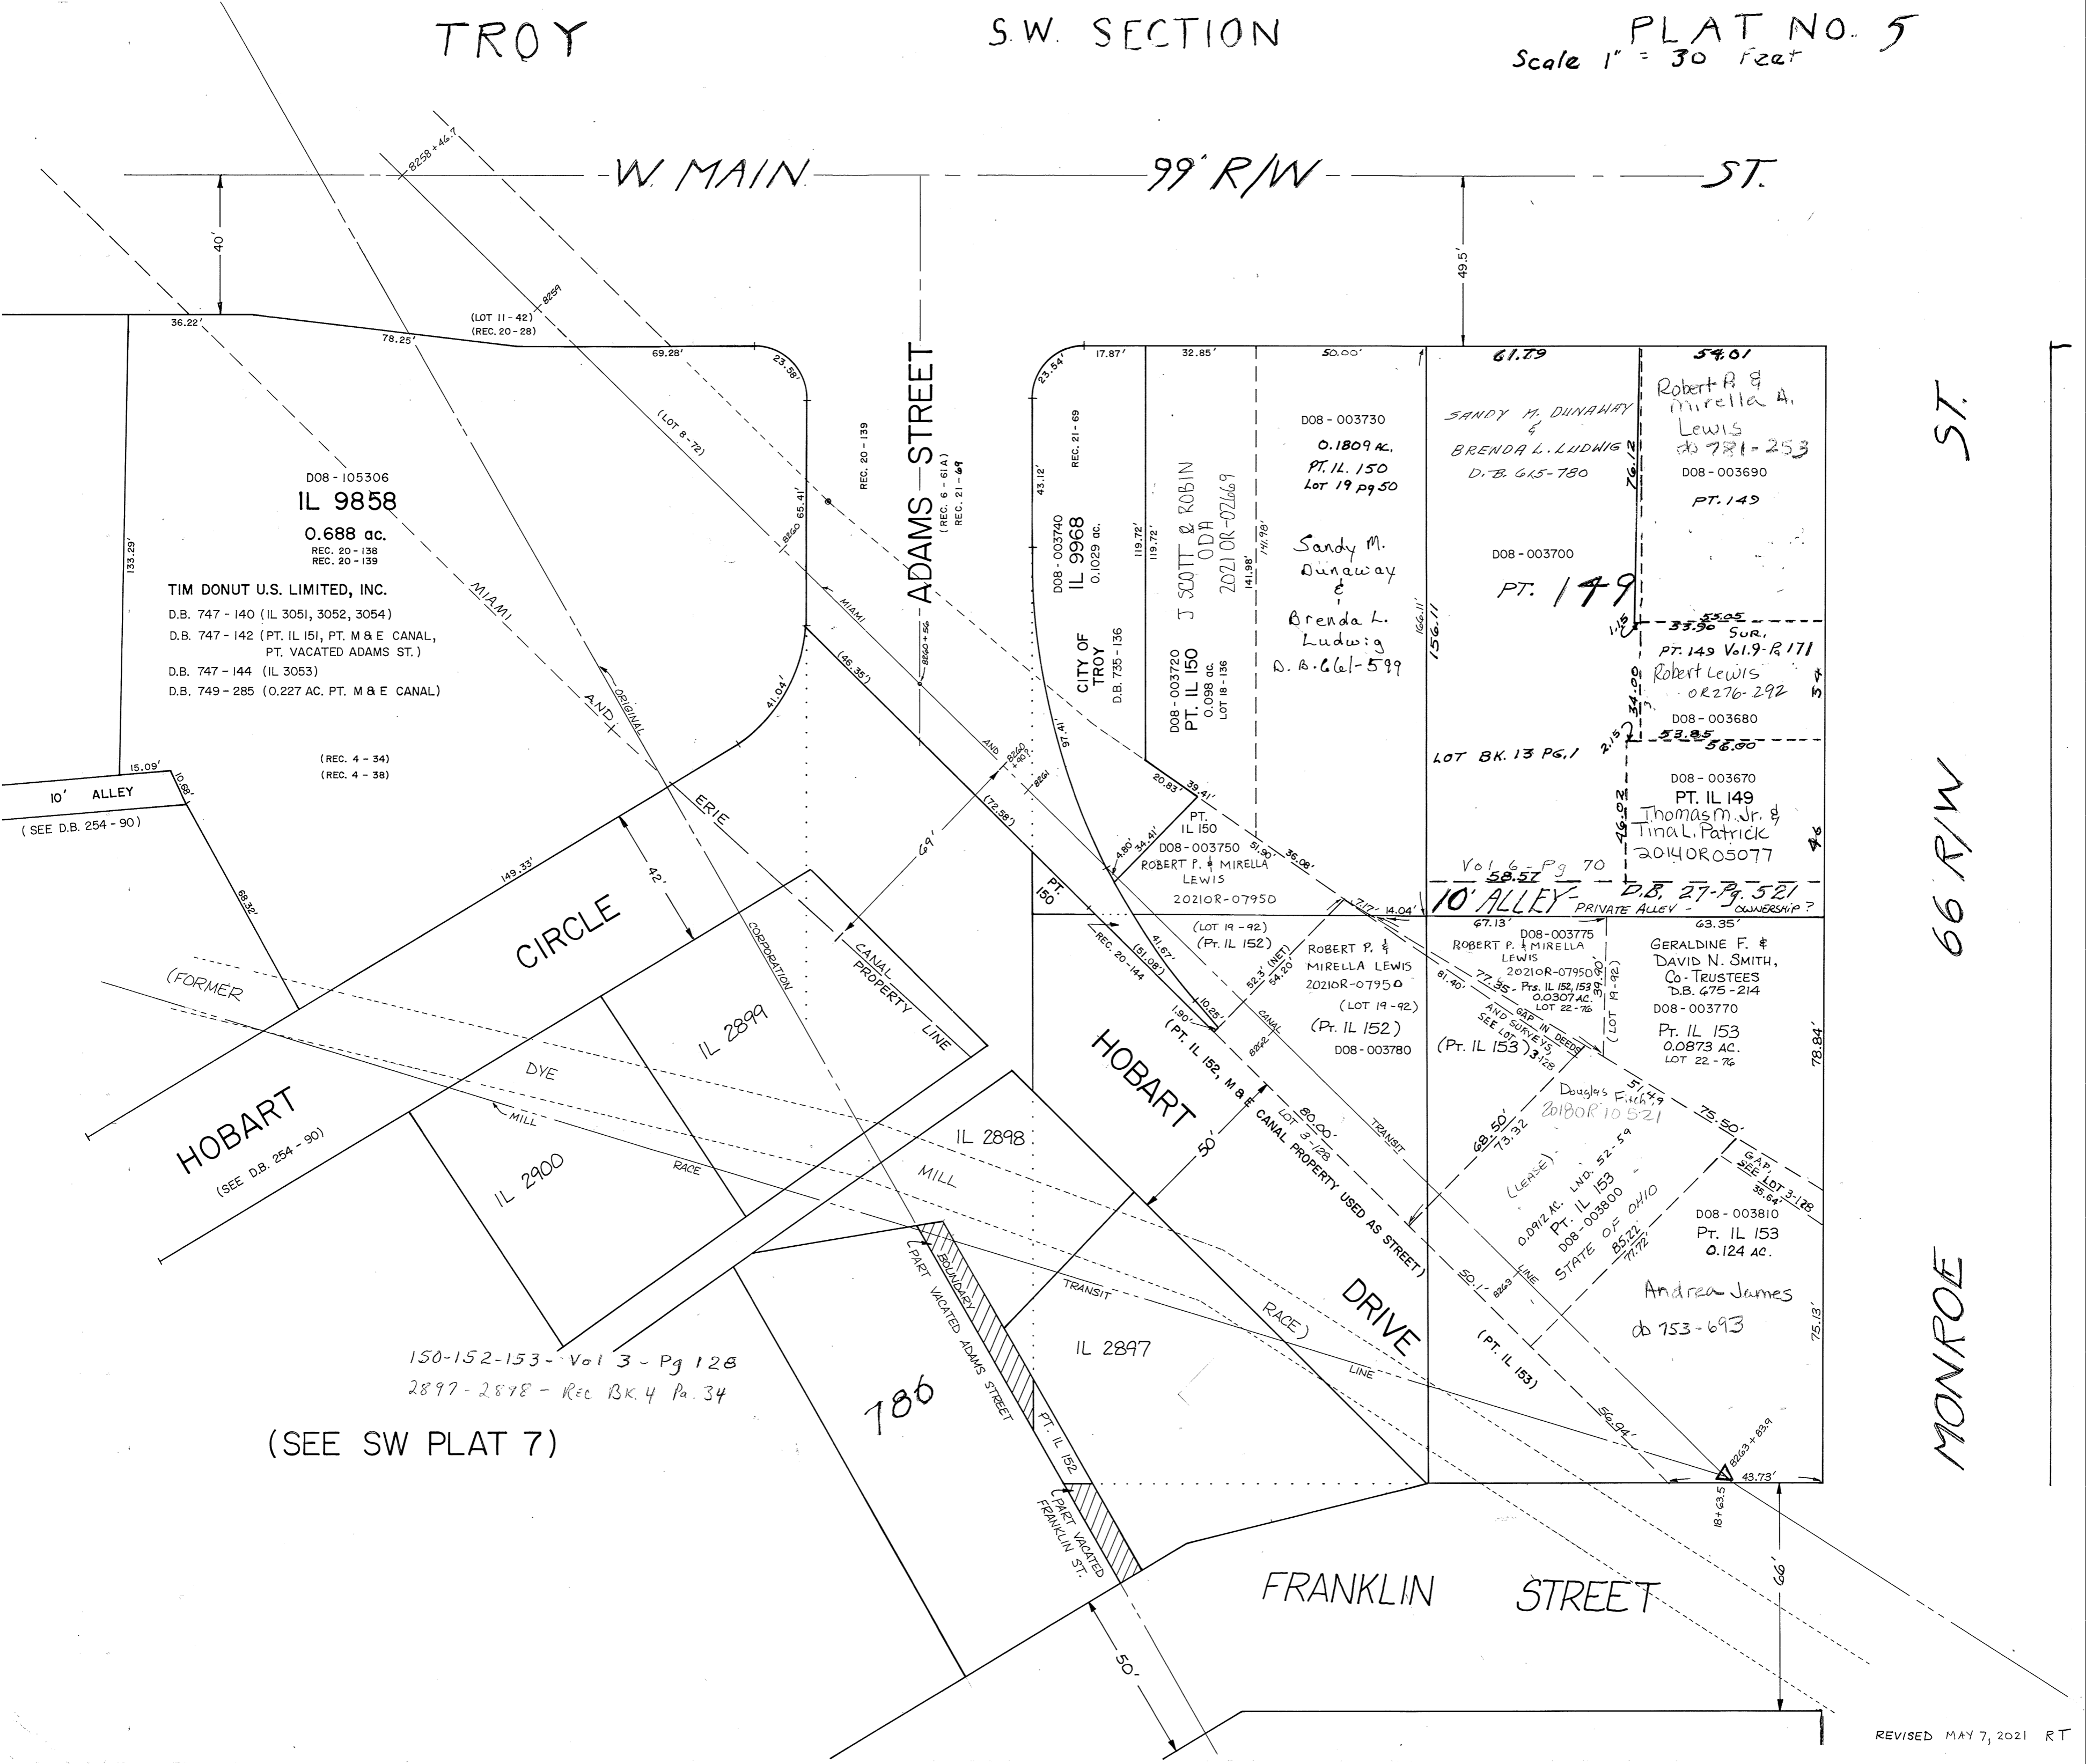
TROY

S.W. SECTION

PLAT NO. 5
Scale 1" = 30 Feet

W. MAIN 99' R/W ST.

8258+46.7

40'

49.5'

36.22'

78.25'

(LOT 11-42)
(REC. 20-28)

69.28'

23.58'

8259

(LOT 8-72)

D08-105306
IL 9858
0.688 ac.
REC. 20-138
REC. 20-139

TIM DONUT U.S. LIMITED, INC.
D.B. 747-140 (IL 3051, 3052, 3054)
D.B. 747-142 (PT. IL 151, PT. M & E CANAL, PT. VACATED ADAMS ST.)
D.B. 747-144 (IL 3053)
D.B. 749-285 (0.227 AC. PT. M & E CANAL)

133.29'

(REC. 4-34)
(REC. 4-38)

15.09'

10' ALLEY

10.68'

(SEE D.B. 254-90)

68.32'

149.33'

MIAMI

AND

ORIGINAL

MIAMI

8260 65.41'

41.04'

(46.35')

REC. 20-139

ADAMS STREET

(REC. 6-61A)
REC. 21-69

8260+56

ERIE

42'

69'

(72.58')

AND

8260+46.7

8261

CIRCLE

CORPORATION

CANAL PROPERTY LINE

(FORMER

HOBART

(SEE D.B. 254-90)

DYE

MILL

RACE

IL 2899

IL 2900

IL 2898

MILL

23.54'

17.87'

32.85'

50.00'

43.12'

REC. 21-69

D08-003740
IL 9968
0.1029 ac.

CITY OF TROY
D.B. 735-136

119.72'

119.72'

J SCOTT & ROBIN ODA
2021OR-02669

141.98'

141.98'

D08-003720
PT. IL 150
0.098 ac.
LOT 18-136

D08-003730
0.1809 AC.
PT. IL. 150
Lot 19 pg 50

Sandy M. Dunaway & Brenda L. Ludwig
D.B. 661-599

166.11'

156.11'

91.41'

20.83'

39.41'

PT. IL 150

4.80'

34.41'

D08-003750
ROBERT P. & MIRELLA LEWIS
2021OR-07950

51.90

36.08'

PT. 150

REC. 20-144

(51.08')

41.67'

1.90'

10.25'

(LOT 19-92)
(Pt. IL 152)

52.3' (NET)
54.20'

ROBERT P. & MIRELLA LEWIS
2021OR-07950
(LOT 19-92)
(Pt. IL 152)
D08-003780

CANAL

8262

HOBART

(PT. IL 152, M & E CANAL PROPERTY USED AS STREET)

80.00'
LOT 3-128

50'

TRANSIT

61.79

54.01

SANDY M. DUNAWAY & BRENDA L. LUDWIG
D.B. 615-780

76.12

Robert P. & Mirella A. Lewis
db 781-253

D08-003690
PT. 149

D08-003700
PT. 149

1.15

55.05
33.90 SUR.
PT. 149 Vol. 9-Pg 171

34.00

Robert Lewis
OR276-292

34

D08-003680

2.15

53.85
56.00

LOT BK. 13 PG. 1

D08-003670
PT. IL 149
Thomas M. Jr. & Tina L. Patrick
2014OR05077

46.02

46

Vol 6 - Pg 70
58.57

10' ALLEY

D.B. 27-Pg. 521

PRIVATE ALLEY - OWNERSHIP ?

7.17'

14.04'

67.13'

63.35'

D08-003775
ROBERT P. & MIRELLA LEWIS
2021OR-07950
Prs. IL 152, 153
0.0307 AC.
LOT 22-76

81.40'

77.35

39.90

(LOT 19-92)

AND SURVEYS
SEE LOT 3-128

GAP IN DEEDS

(Pt. IL 153)

GERALDINE F. & DAVID N. SMITH, Co-TRUSTEES
D.B. 675-214
D08-003770
Pt. IL 153
0.0873 AC.
LOT 22-76

78.84'

Douglas Finch
2018OR10521

51.49

75.50'

GAP, SEE LOT 3-128
35.64'

68.50'
73.32

(LEASE)

0.0912 AC. LND. 52-59
Pt. IL 153
D08-003800
STATE OF OHIO
85.22
77.72'

D08-003810
Pt. IL 153
0.124 AC.

Andrea James
db 753-693

75.13'

LINE

8263

50.1'

(PT. IL 153)

DRIVE

RACE)

TRANSIT

LINE

IL 2897

56.94'

8263+83.9

43.73'

18+63.5

66'

(PART VACATED ADAMS STREET

BOUNDARY

PT. IL 152

(PART VACATED FRANKLIN ST.

786

150-152-153- Vol 3 - Pg 128
2897-2898 - Rec Bk. 4 Pa. 34

(SEE SW PLAT 7)

FRANKLIN STREET

50'

66' R/W

MONROE ST.

REVISED MAY 7, 2021 RT